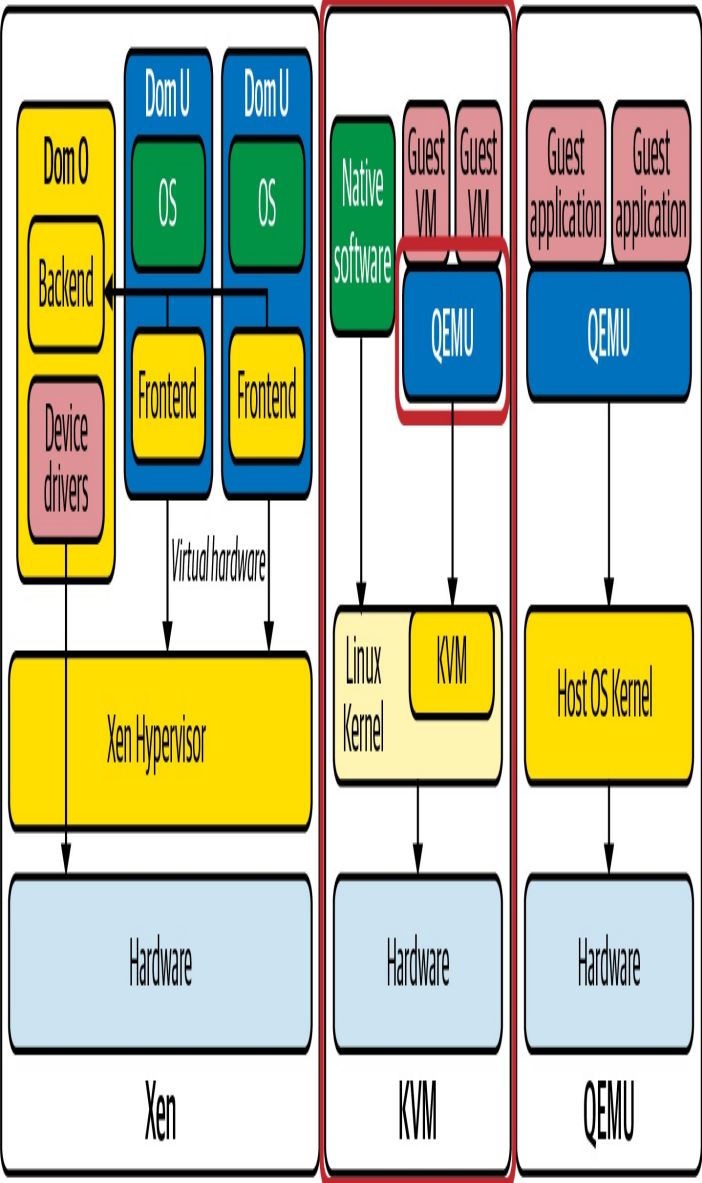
Dom 0

Backend

Device drivers

Dom U

OS

Frontend

Dom U

OS

Frontend

Virtual hardware

Xen Hypervisor

Hardware

Xen

Native software

Guest VM

Guest VM

QEMU

Linux Kernel

KVM

Hardware

KVM

Guest application

Guest application

QEMU

Host OS Kernel

Hardware

QEMU